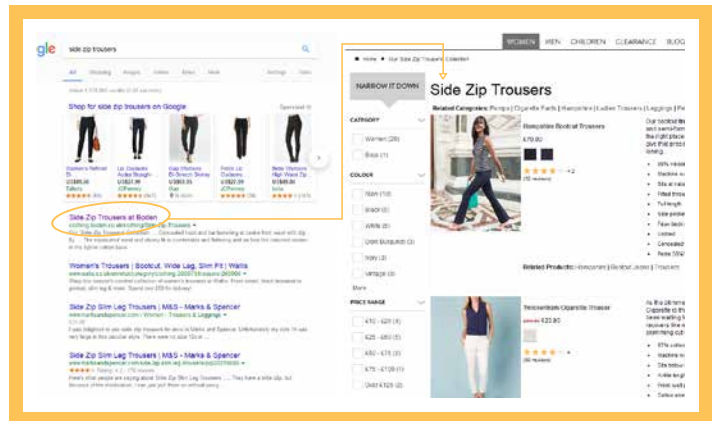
gle side zip trousers

All Shopping Images Videos News More Settings Tools

Shop for side zip trousers on Google

Side Zip Trousers at Boden

Women's Trousers | Bootcut, Wide Leg, Slim Fit | Wallis

Side Zip Slim Leg Trousers | M&S - Marks & Spencer

Side Zip Trousers | M&S - Marks & Spencer

WOMEN MEN CHILDREN CLEARANCE BLOG

Home Our Side Zip Trousers Collection

NARROW IT DOWN

Side Zip Trousers

Related Categories: Pumps | Cigarette Pants | Hampstead | Ladies Trousers | Leggings | Pe

CATEGORY

Women (28)

Black (1)

COLOUR

Navy (10)

Black (9)

White (6)

Dark Burgundy (3)

Ivory (3)

Vintage (3)

More

PRICE RANGE

£10 - £20 (4)

£20 - £60 (3)

£60 - £75 (3)

£75 - £120 (1)

Over £120 (1)

Hampstead Bootcut Trousers

£70.00

Related Products: Hampstead | Bootcut Jeans | Trousers

Tessendale Cigarette Trouser

£20.00